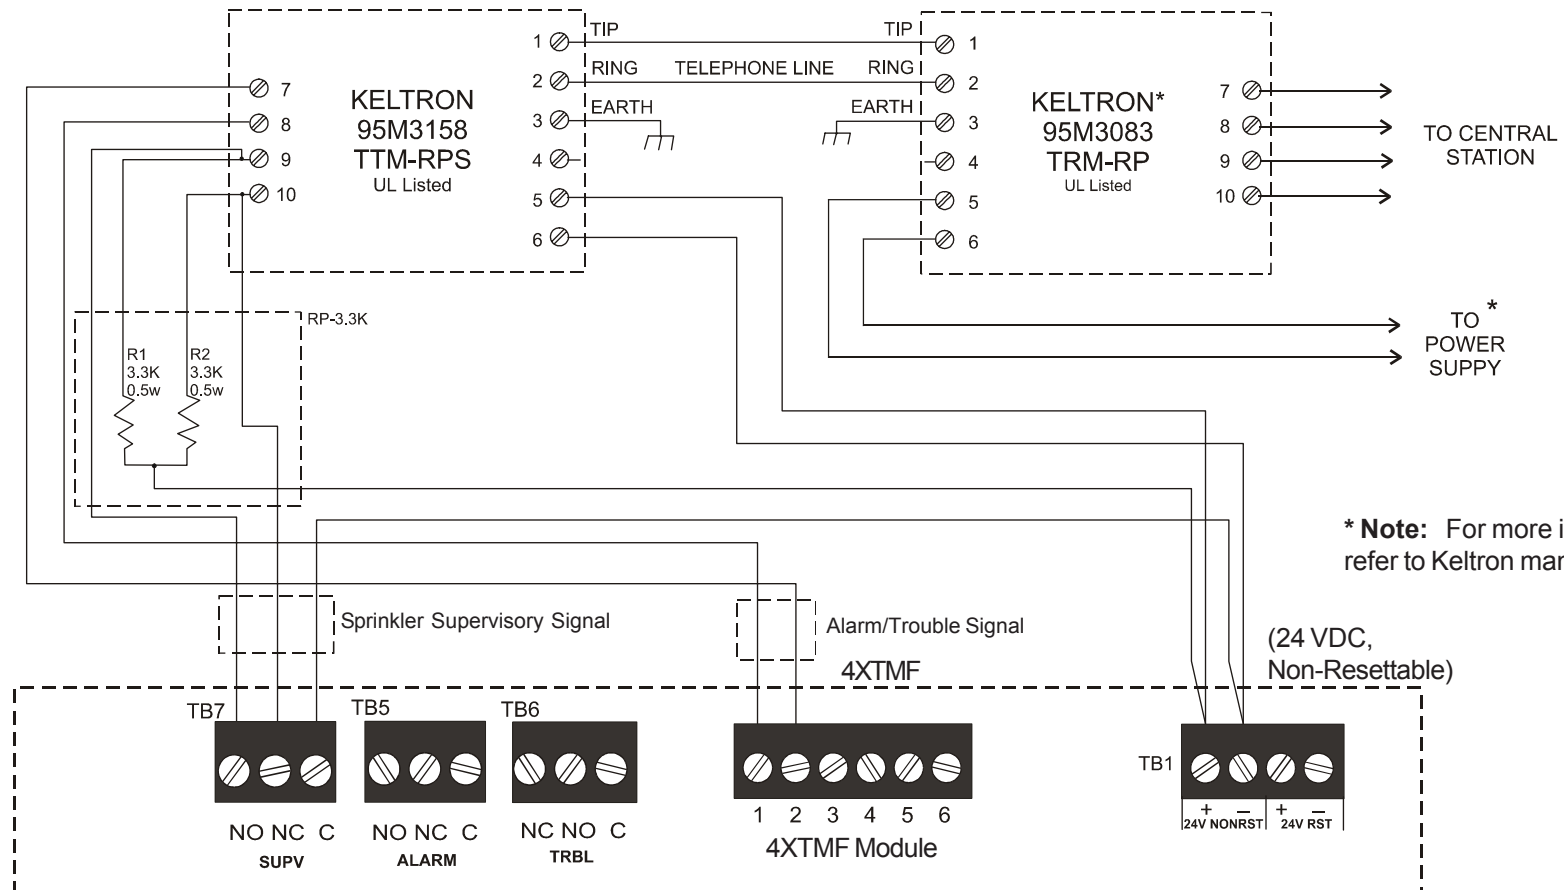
TIP
TIP
RING TELEPHONE LINE RING
EARTH
EARTH
1
2
3
4
5
6
7
8
9
10
KELTRON
95M3158
TTM-RPS
UL Listed

1
2
3
4
5
6
7
8
9
10
KELTRON*
95M3083
TRM-RP
UL Listed

TO CENTRAL STATION

TO * POWER SUPPY

RP-3.3K
R1 3.3K 0.5w
R2 3.3K 0.5w

* Note: For more i
refer to Keltron mar

Sprinkler Supervisory Signal
Alarm/Trouble Signal
(24 VDC, Non-Resettable)
4XTMF

TB7
TB5
TB6
NO NC C
SUPV
NO NC C
ALARM
NC NO C
TRBL
1 2 3 4 5 6
4XTMF Module
TB1
+ –
24V NONRST
+ –
24V RST